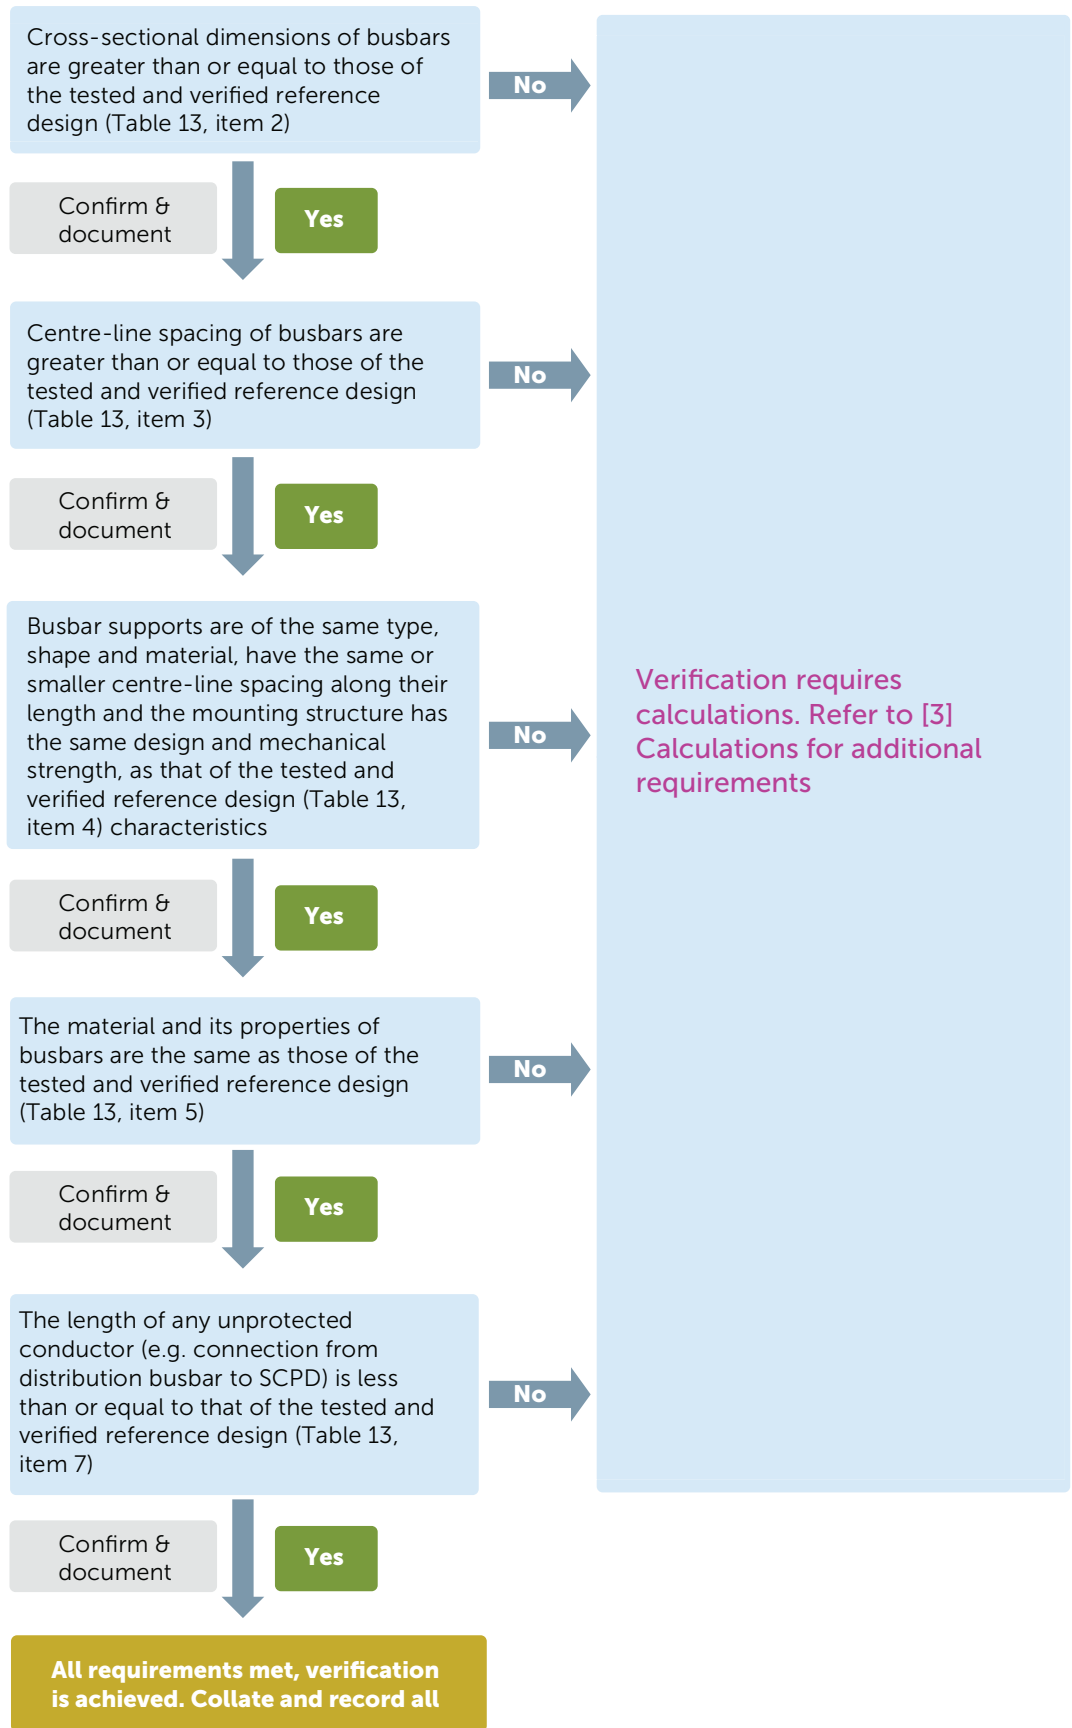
Cross-sectional dimensions of busbars are greater than or equal to those of the tested and verified reference design (Table 13, item 2)

No

Confirm & document

Yes

Centre-line spacing of busbars are greater than or equal to those of the tested and verified reference design (Table 13, item 3)

No

Confirm & document

Yes

Busbar supports are of the same type, shape and material, have the same or smaller centre-line spacing along their length and the mounting structure has the same design and mechanical strength, as that of the tested and verified reference design (Table 13, item 4) characteristics

No

Verification requires calculations. Refer to [3] Calculations for additional requirements

Confirm & document

Yes

The material and its properties of busbars are the same as those of the tested and verified reference design (Table 13, item 5)

No

Confirm & document

Yes

The length of any unprotected conductor (e.g. connection from distribution busbar to SCPD) is less than or equal to that of the tested and verified reference design (Table 13, item 7)

No

Confirm & document

Yes

All requirements met, verification is achieved. Collate and record all